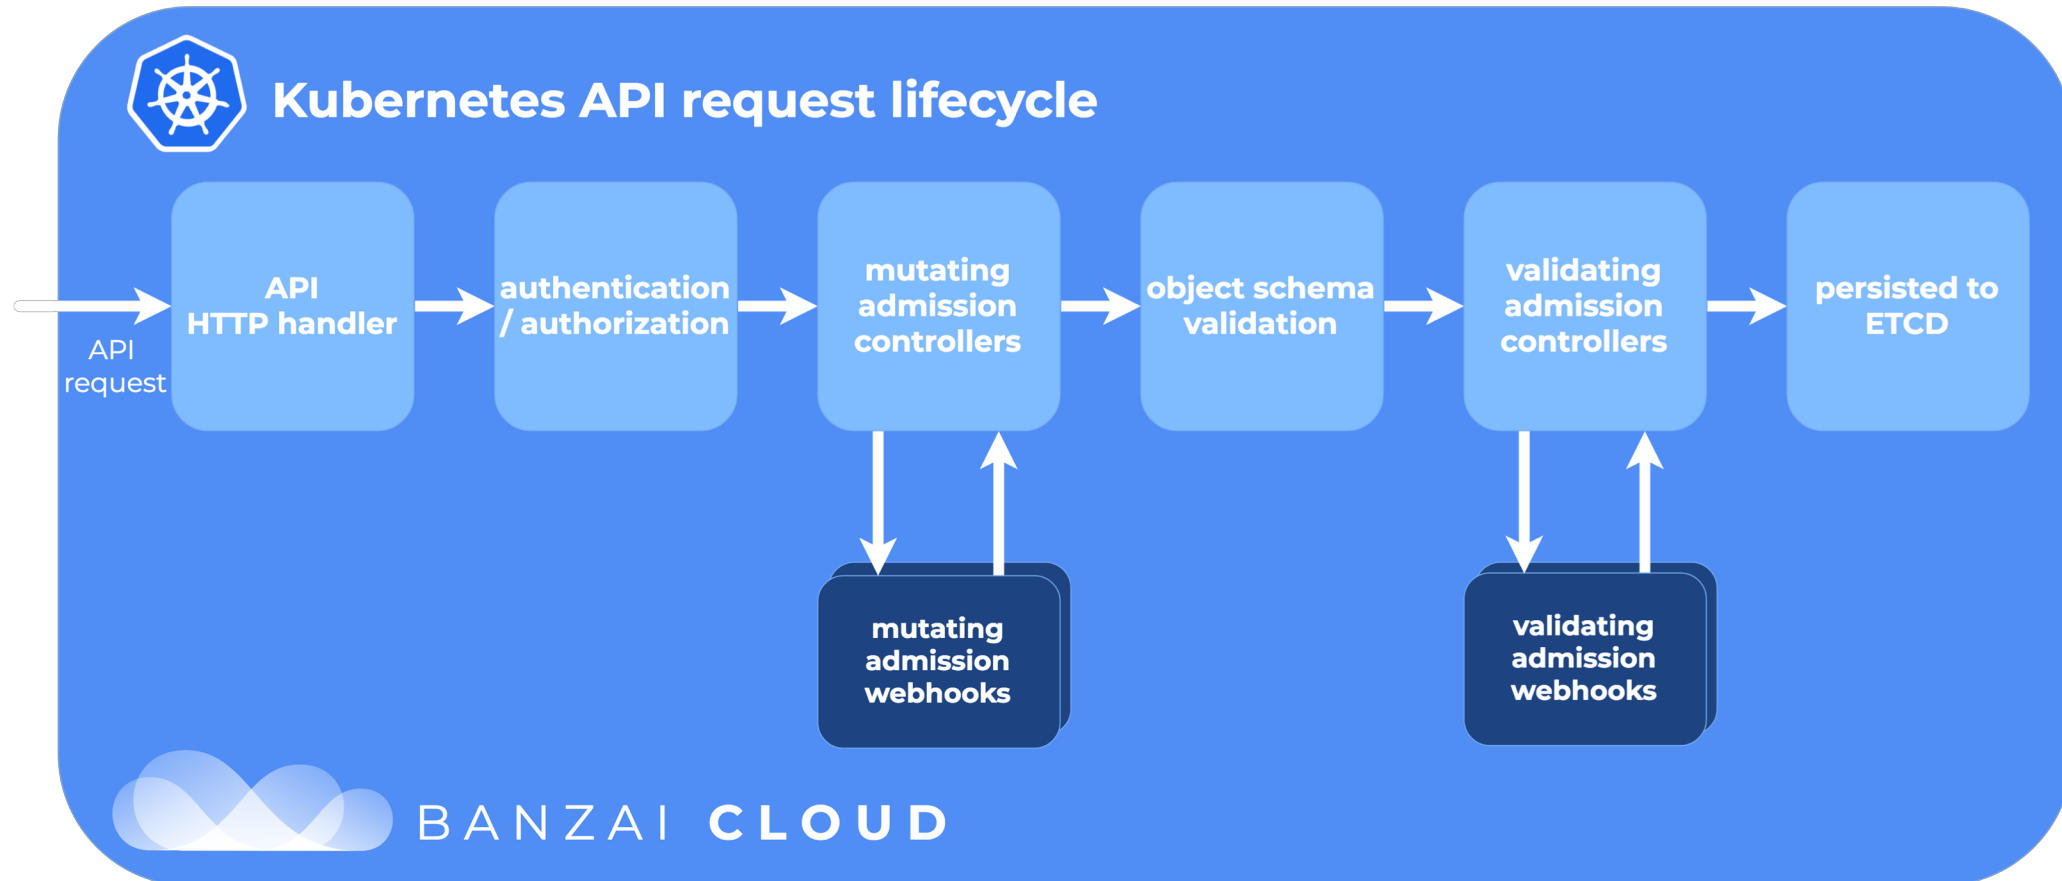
Kubernetes API request lifecycle

API request

API HTTP handler

authentication / authorization

mutating admission controllers

object schema validation

validating admission controllers

persisted to ETCD

mutating admission webhooks

validating admission webhooks

BANZAI CLOUD